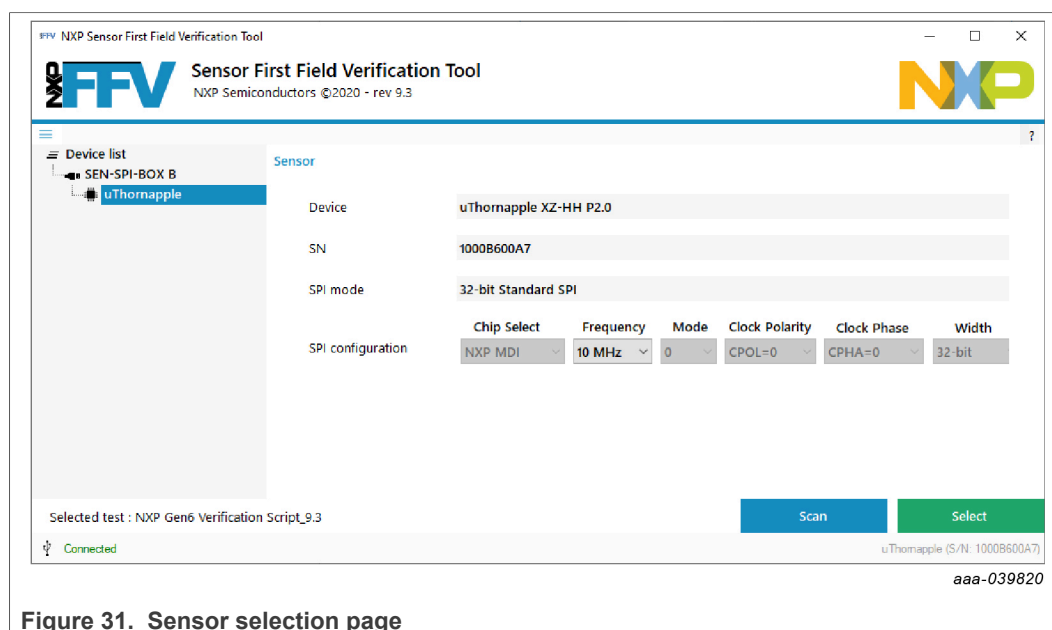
FFV NXP Sensor First Field Verification Tool

NXP FFV Sensor First Field Verification Tool
NXP Semiconductors ©2020 - rev 9.3

NXP

?

Device list
SEN-SPI-BOX B
uThornapple

Sensor

Device uThornapple XZ-HH P2.0

SN 1000B600A7

SPI mode 32-bit Standard SPI

| | Chip Select | Frequency | Mode | Clock Polarity | Clock Phase | Width |
|---|---|---|---|---|---|---|
| SPI configuration | NXP MDI | 10 MHz | 0 | CPOL=0 | CPHA=0 | 32-bit |

Selected test : NXP Gen6 Verification Script_9.3

Scan

Select

Connected

uThornapple (S/N: 1000B600A7)

aaa-039820

Figure 31. Sensor selection page